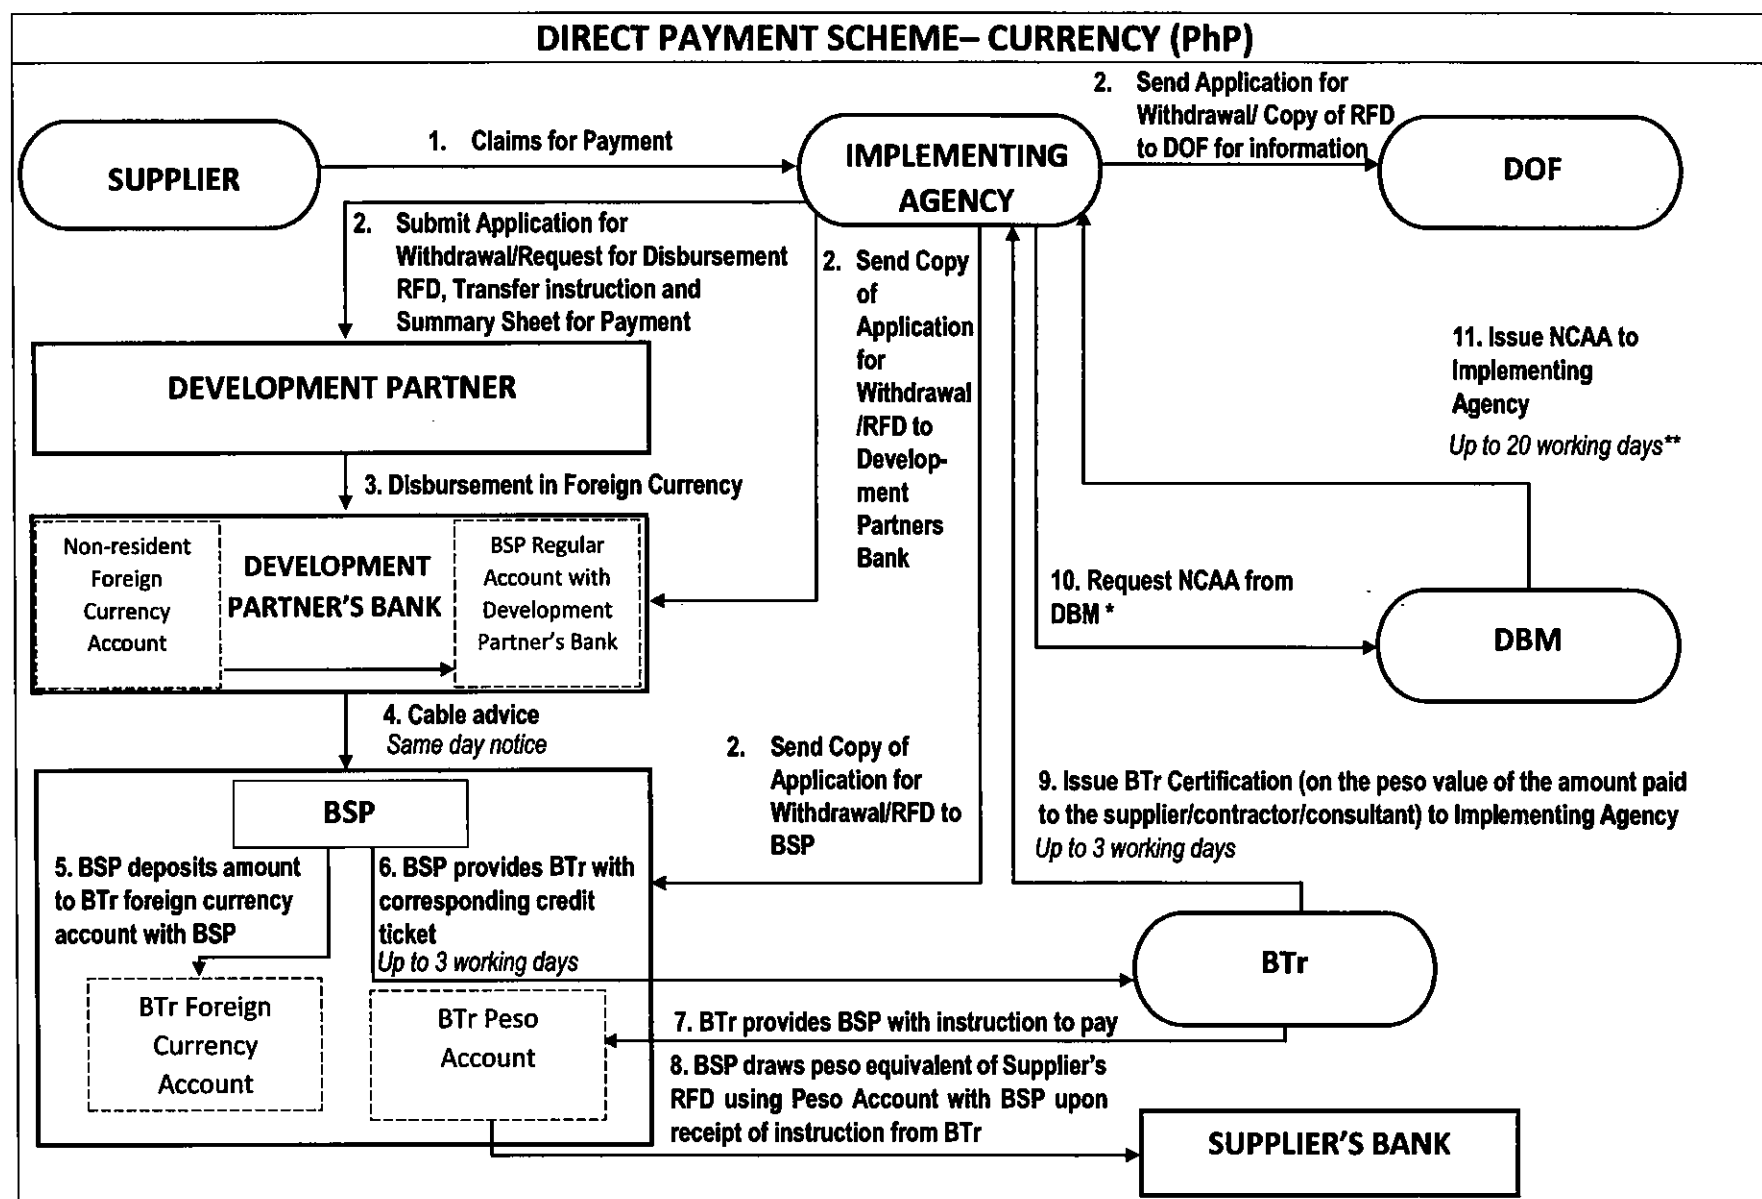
DIRECT PAYMENT SCHEME– CURRENCY (PhP)

SUPPLIER

1. Claims for Payment

IMPLEMENTING AGENCY

2. Send Application for Withdrawal/ Copy of RFD to DOF for information

DOF

2. Submit Application for Withdrawal/Request for Disbursement RFD, Transfer instruction and Summary Sheet for Payment

2. Send Copy of Application for Withdrawal /RFD to Development Partners Bank

DEVELOPMENT PARTNER

11. Issue NCAA to Implementing Agency
Up to 20 working days**

3. Disbursement in Foreign Currency

Non-resident Foreign Currency Account

DEVELOPMENT PARTNER'S BANK

BSP Regular Account with Development Partner's Bank

10. Request NCAA from DBM *

DBM

4. Cable advice
Same day notice

2. Send Copy of Application for Withdrawal/RFD to BSP

9. Issue BTr Certification (on the peso value of the amount paid to the supplier/contractor/consultant) to Implementing Agency
Up to 3 working days

BSP

5. BSP deposits amount to BTr foreign currency account with BSP

6. BSP provides BTr with corresponding credit ticket
Up to 3 working days

BTr

BTr Foreign Currency Account

BTr Peso Account

7. BTr provides BSP with instruction to pay

8. BSP draws peso equivalent of Supplier's RFD using Peso Account with BSP upon receipt of instruction from BTr

SUPPLIER'S BANK